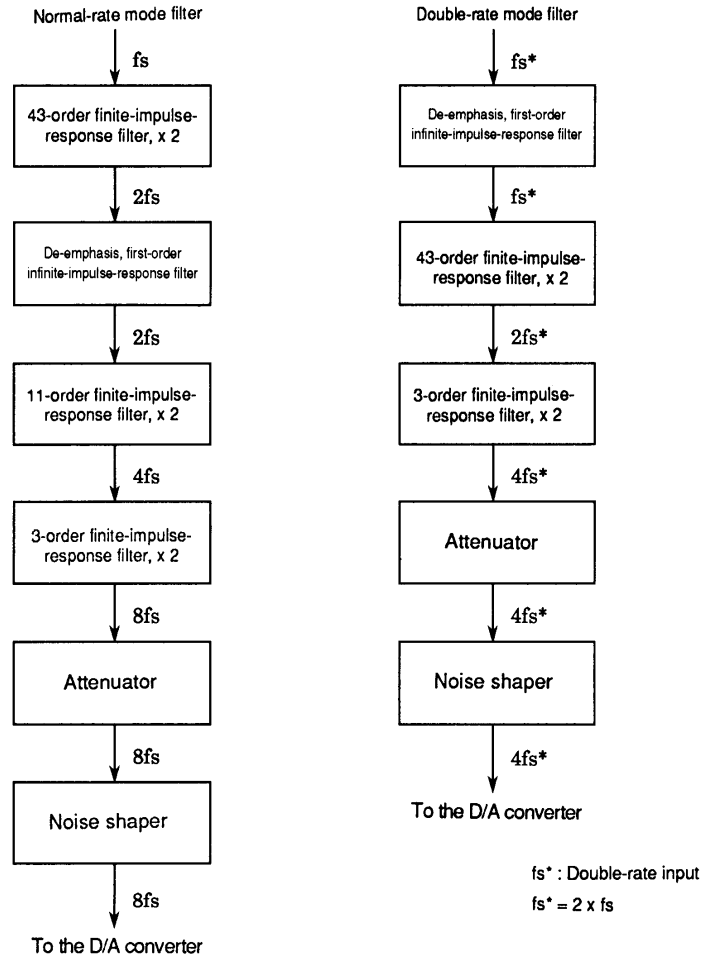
Normal-rate mode filter

fs

43-order finite-impulse-response filter, x 2

2fs

De-emphasis, first-order infinite-impulse-response filter

2fs

11-order finite-impulse-response filter, x 2

4fs

3-order finite-impulse-response filter, x 2

8fs

Attenuator

8fs

Noise shaper

8fs

To the D/A converter

Double-rate mode filter

fs*

De-emphasis, first-order infinite-impulse-response filter

fs*

43-order finite-impulse-response filter, x 2

2fs*

3-order finite-impulse-response filter, x 2

4fs*

Attenuator

4fs*

Noise shaper

4fs*

To the D/A converter

fs* : Double-rate input

fs* = 2 x fs